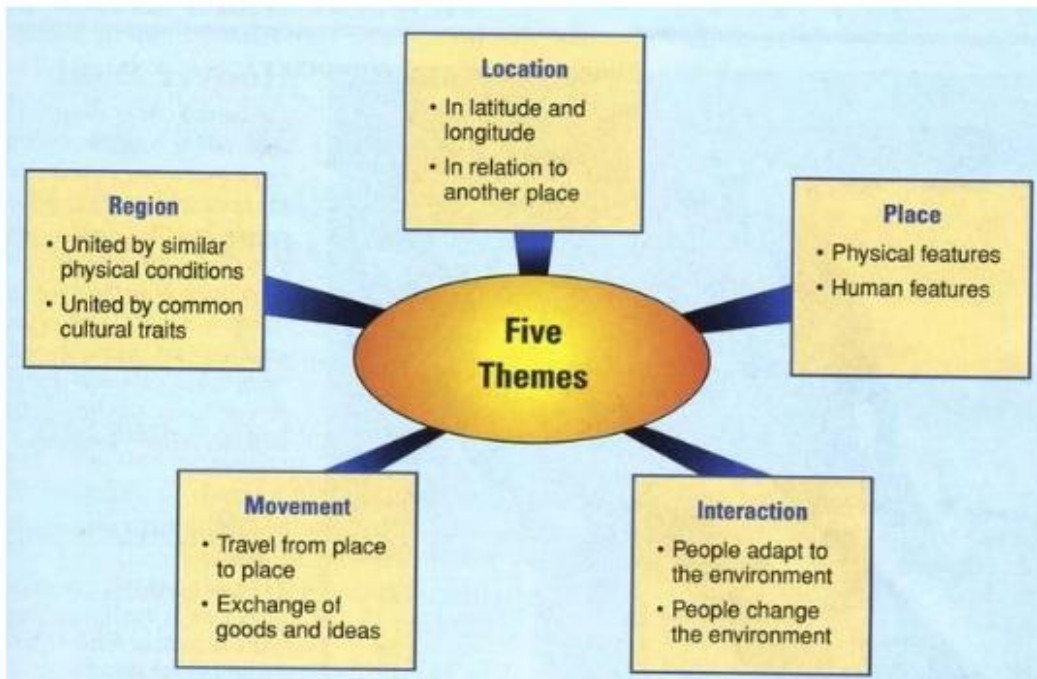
Location
• In latitude and longitude
• In relation to another place

Region
• United by similar physical conditions
• United by common cultural traits

Five Themes

Place
• Physical features
• Human features

Movement
• Travel from place to place
• Exchange of goods and ideas

Interaction
• People adapt to the environment
• People change the environment